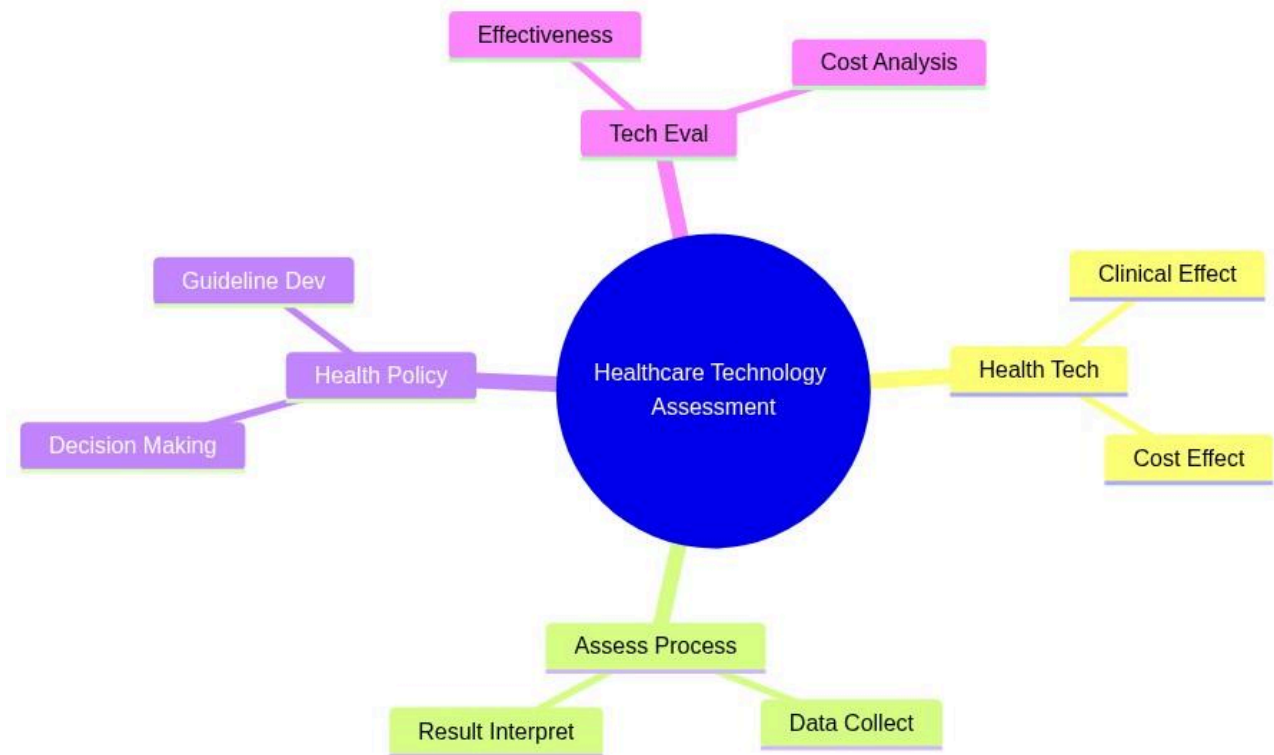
Healthcare Technology Assessment

Tech Eval

Effectiveness

Cost Analysis

Health Tech

Clinical Effect

Cost Effect

Assess Process

Result Interpret

Data Collect

Health Policy

Guideline Dev

Decision Making